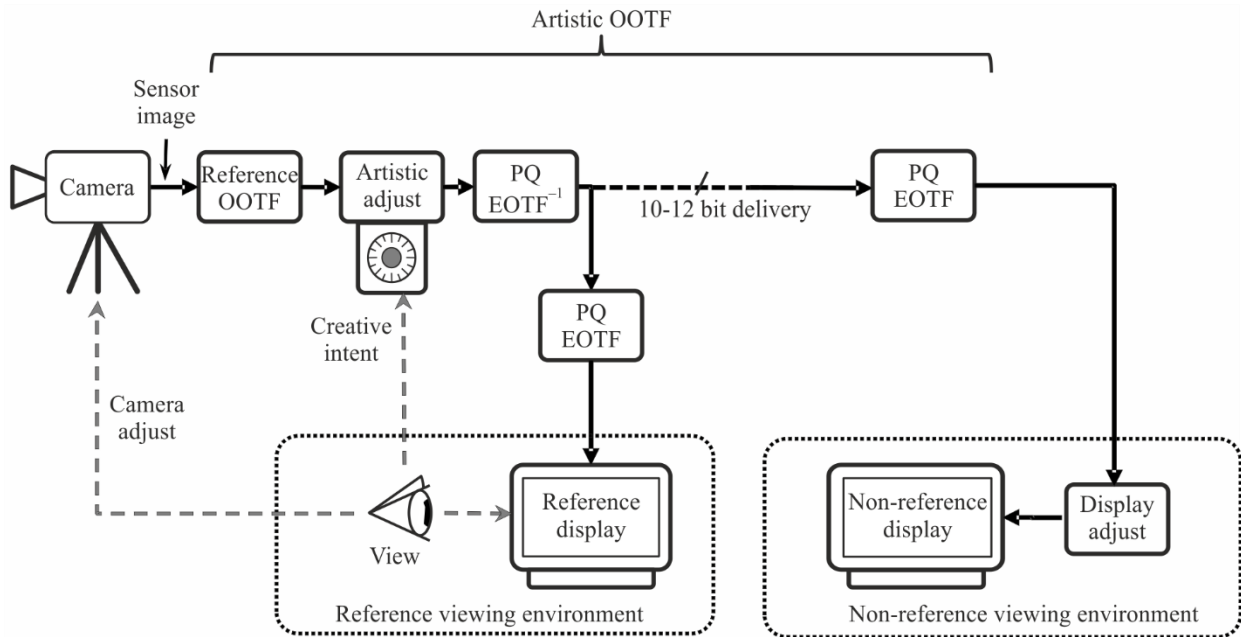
Artistic OOTF

Sensor image

Camera

Reference OOTF

Artistic adjust

PQ $EOTF^{-1}$

10-12 bit delivery

PQ EOTF

PQ EOTF

Creative intent

Camera adjust

View

Reference display

Reference viewing environment

Non-reference display

Display adjust

Non-reference viewing environment